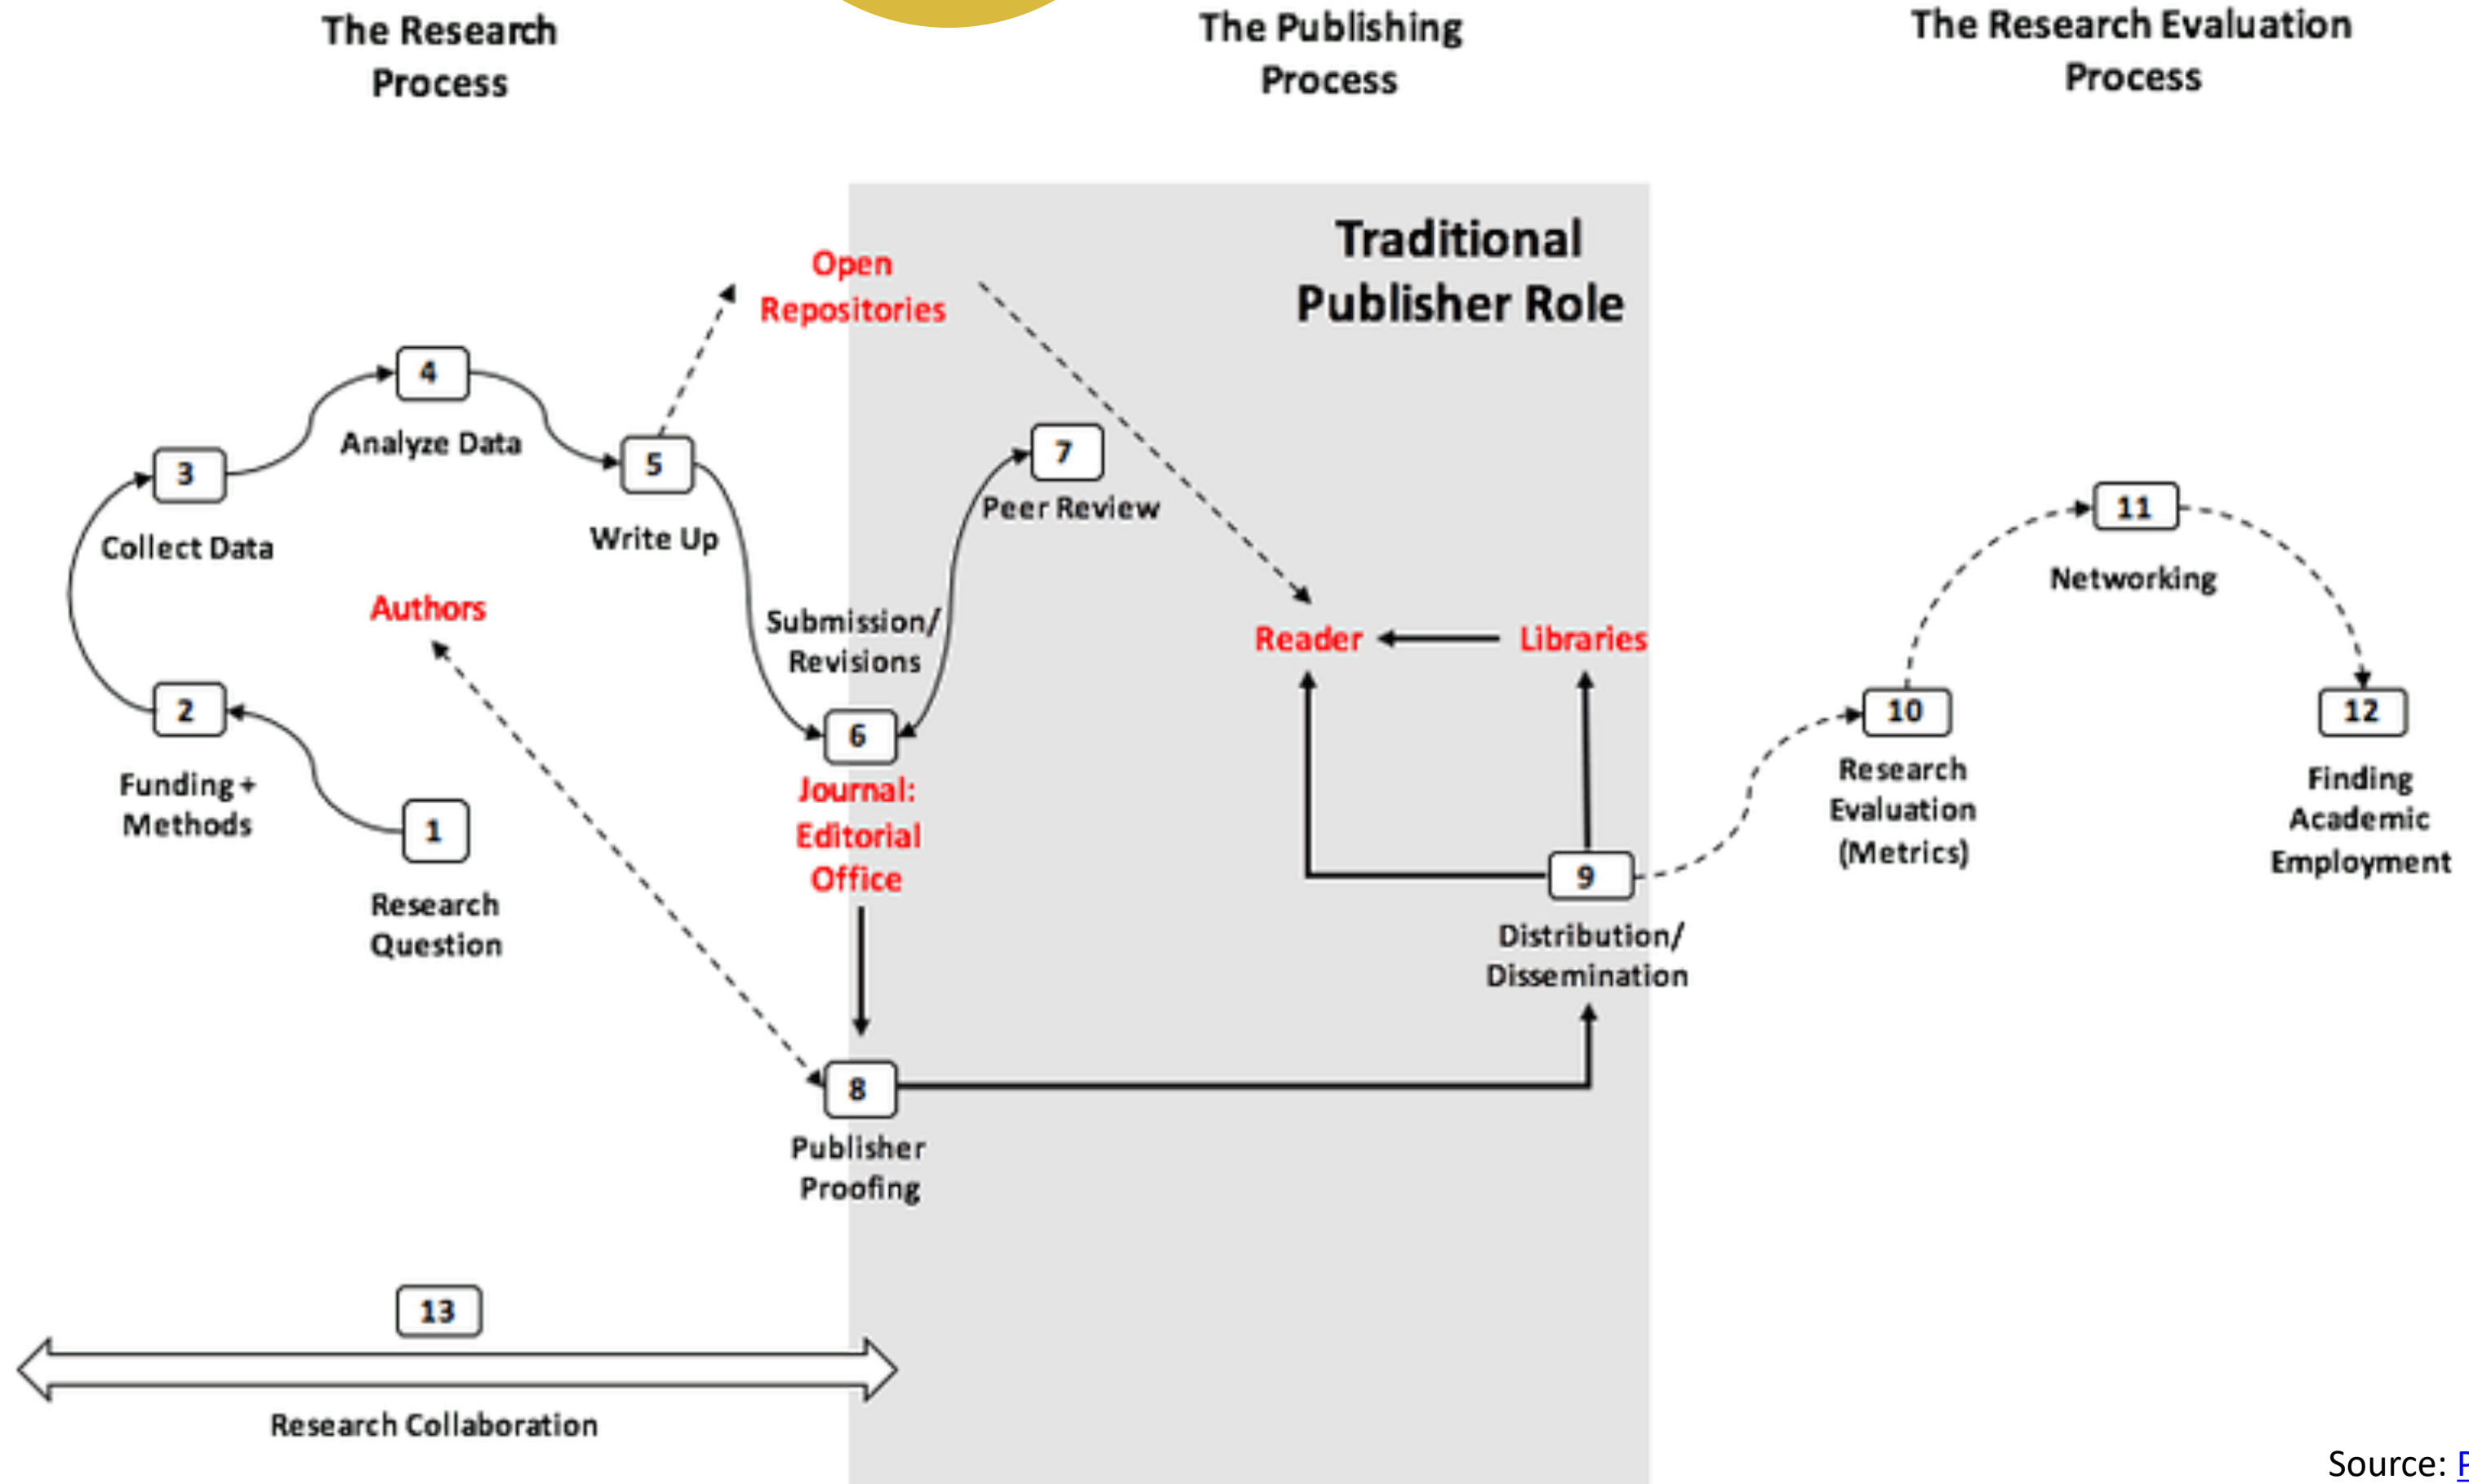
The Research Process

The Publishing Process

The Research Evaluation Process

Traditional Publisher Role

Open Repositories

4

Analyze Data

3

Collect Data

5

Write Up

7

Peer Review

11

Networking

Authors

Submission/ Revisions

Reader

Libraries

2

Funding + Methods

6

Journal: Editorial Office

10

Research Evaluation (Metrics)

12

Finding Academic Employment

1

Research Question

9

Distribution/ Dissemination

8

Publisher Proofing

13

Research Collaboration

Source: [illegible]